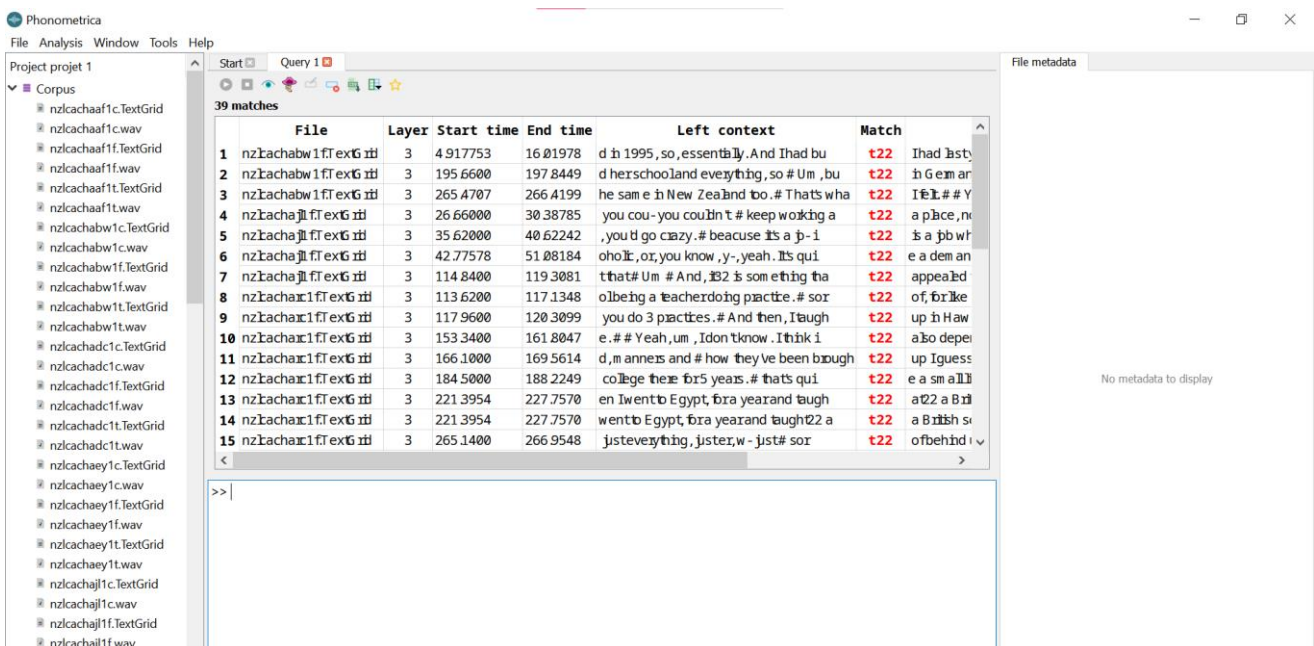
Phonometrica
File Analysis Window Tools Help

Project projet 1
Corpus
nzlcachaaf1c.TextGrid
nzlcachaaf1c.wav
nzlcachaaf1f.TextGrid
nzlcachaaf1f.wav
nzlcachaaf1t.TextGrid
nzlcachaaf1t.wav
nzlcachabw1c.TextGrid
nzlcachabw1c.wav
nzlcachabw1f.TextGrid
nzlcachabw1f.wav
nzlcachabw1t.TextGrid
nzlcachabw1t.wav
nzlcachadc1c.TextGrid
nzlcachadc1c.wav
nzlcachadc1f.TextGrid
nzlcachadc1f.wav
nzlcachadc1t.TextGrid
nzlcachadc1t.wav
nzlcachaey1c.TextGrid
nzlcachaey1c.wav
nzlcachaey1f.TextGrid
nzlcachaey1f.wav
nzlcachaey1t.TextGrid
nzlcachaey1t.wav
nzlcachajl1c.TextGrid
nzlcachajl1c.wav
nzlcachajl1f.TextGrid
nzlcachajl1f.wav

Start Query 1

39 matches

| | File | Layer | Start time | End time | Left context | Match | |
|---|---|---|---|---|---|---|---|
| 1 | nzlcachabw1f.TextGrid | 3 | 4.917753 | 16.01978 | d in 1995, so, essentially. And I had bu | t22 | I had lasty |
| 2 | nzlcachabw1f.TextGrid | 3 | 195.6600 | 197.8449 | d her school and everything, so # Um, bu | t22 | in Germar |
| 3 | nzlcachabw1f.TextGrid | 3 | 265.4707 | 266.4199 | he same in New Zealand too. # That's wha | t22 | I felt. # # Y |
| 4 | nzlcachajl1f.TextGrid | 3 | 26.66000 | 30.38785 | you cou- you couldn't # keep working a | t22 | a place, no |
| 5 | nzlcachajl1f.TextGrid | 3 | 35.62000 | 40.62242 | , you'd go crazy. # beacuse it's a jo-i | t22 | is a job wh |
| 6 | nzlcachajl1f.TextGrid | 3 | 42.77578 | 51.08184 | oholic, or, you know, y-, yeah. It's qui | t22 | e a deman |
| 7 | nzlcachajl1f.TextGrid | 3 | 114.8400 | 119.3081 | t that # Um # And, it32 is something tha | t22 | appealed |
| 8 | nzlcachanc1f.TextGrid | 3 | 113.6200 | 117.1348 | ol being a teacher doing practice. # sor | t22 | of, for like |
| 9 | nzlcachanc1f.TextGrid | 3 | 117.9600 | 120.3099 | you do 3 practices. # And then, I taugh | t22 | up in Haw |
| 10 | nzlcachanc1f.TextGrid | 3 | 153.3400 | 161.8047 | e. # # Yeah, um, I don't know. I think i | t22 | also deper |
| 11 | nzlcachanc1f.TextGrid | 3 | 166.1000 | 169.5614 | d, manners and # how they've been brough | t22 | up I guess |
| 12 | nzlcachanc1f.TextGrid | 3 | 184.5000 | 188.2249 | college there for 5 years. # that's qui | t22 | e a small li |
| 13 | nzlcachanc1f.TextGrid | 3 | 221.3954 | 227.7570 | en I went to Egypt, for a year and taugh | t22 | at22 a Bri |
| 14 | nzlcachanc1f.TextGrid | 3 | 221.3954 | 227.7570 | went to Egypt, for a year and taught22 a | t22 | a British s |
| 15 | nzlcachanc1f.TextGrid | 3 | 265.1400 | 266.9548 | just everything, just er, w- just # sor | t22 | of behind |

>>

File metadata
No metadata to display